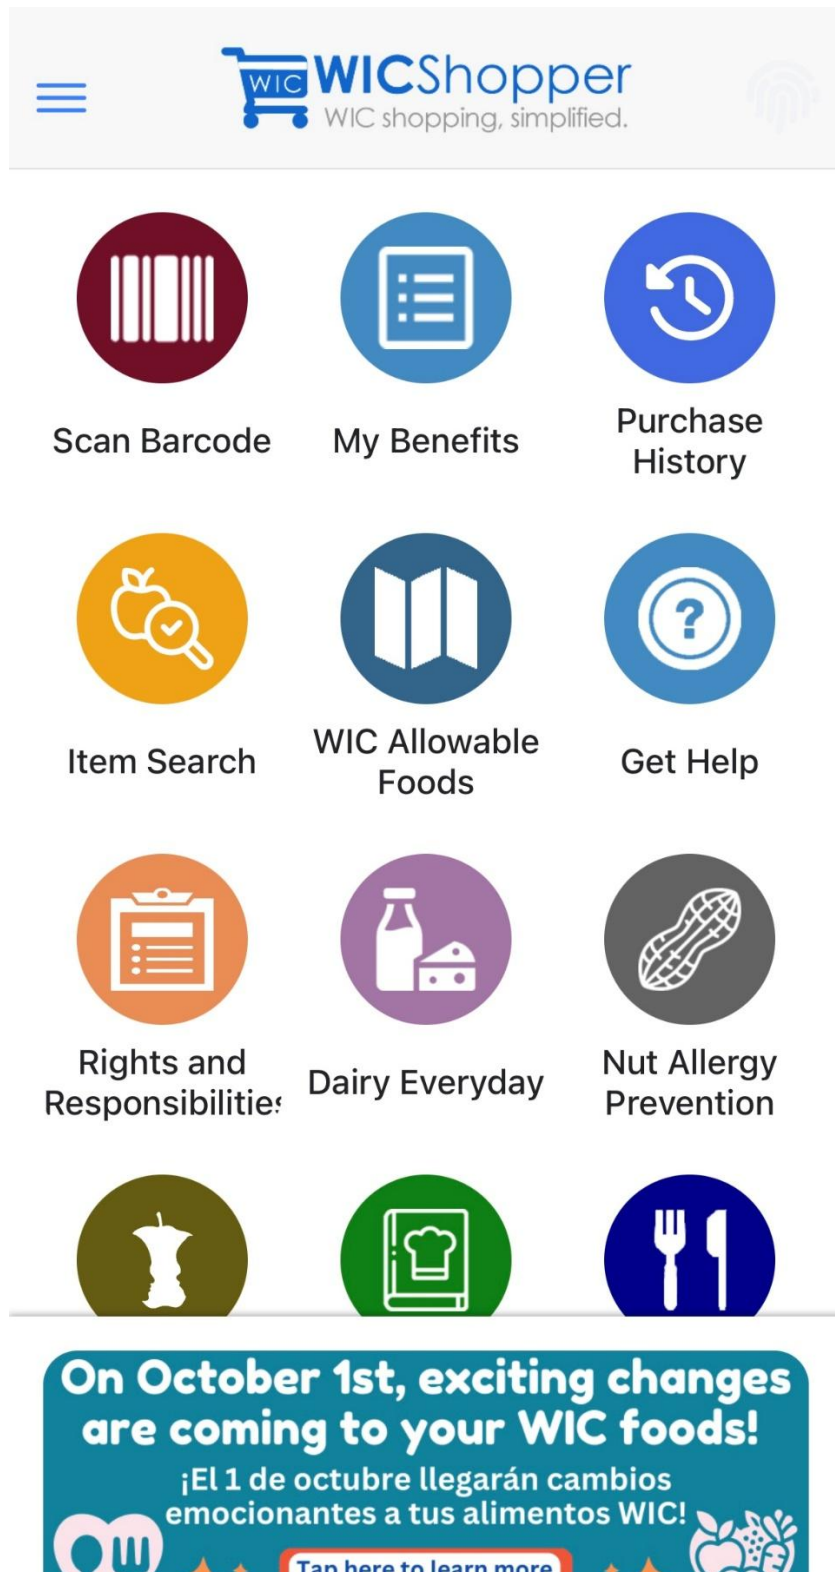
WIC WICShopper
WIC shopping, simplified.

Scan Barcode

My Benefits

Purchase History

Item Search

WIC Allowable Foods

Get Help

Rights and Responsibilitie

Dairy Everyday

Nut Allergy Prevention

On October 1st, exciting changes are coming to your WIC foods!

¡El 1 de octubre llegarán cambios emocionantes a tus alimentos WIC!

Tap here to learn more